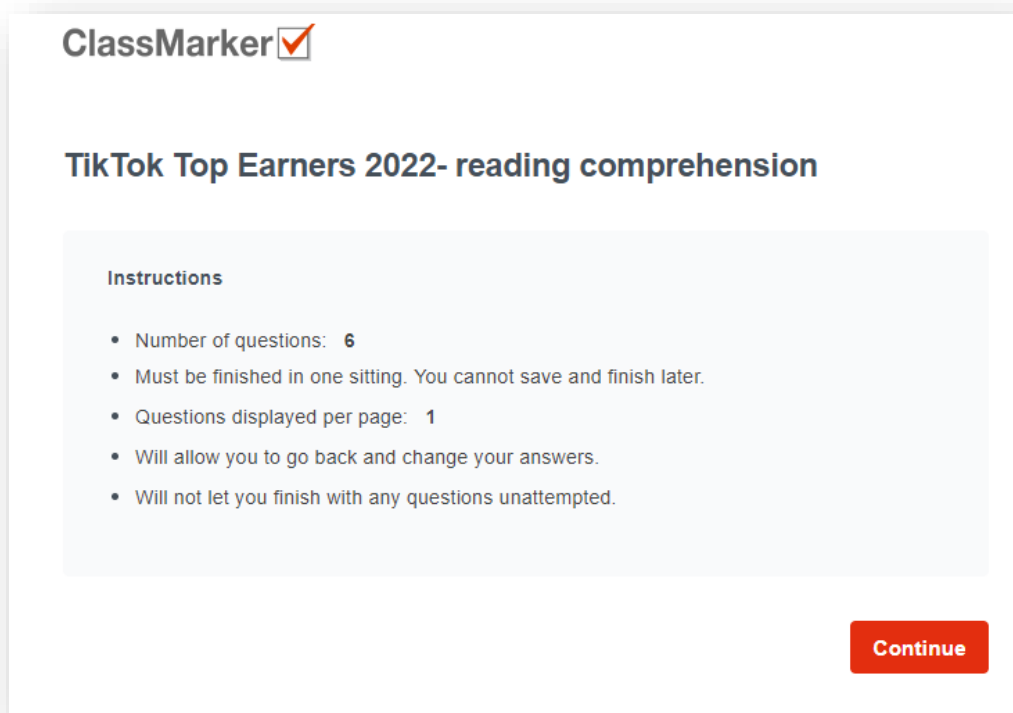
ClassMarker

TikTok Top Earners 2022- reading comprehension

Instructions

- Number of questions: **6**
- Must be finished in one sitting. You cannot save and finish later.
- Questions displayed per page: **1**
- Will allow you to go back and change your answers.
- Will not let you finish with any questions unattempted.

Continue